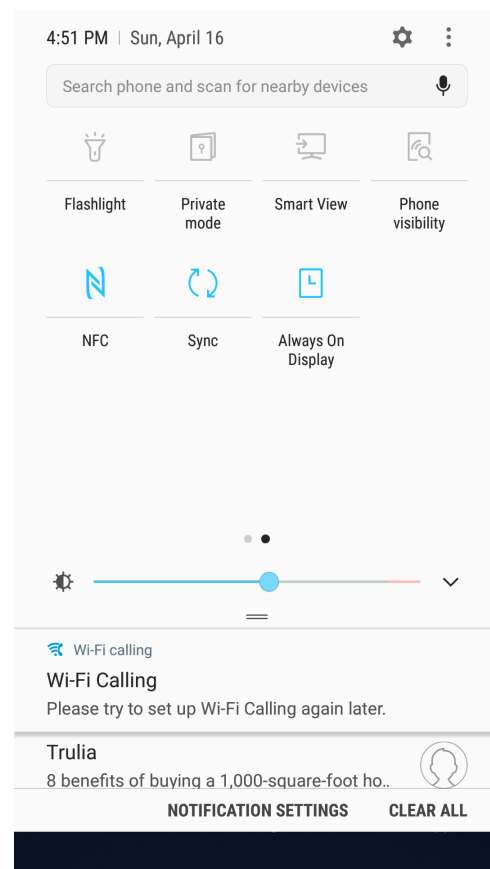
4:51 PM | Sun, April 16

Search phone and scan for nearby devices

Flashlight

Private mode

Smart View

Phone visibility

NFC

Sync

Always On Display

Wi-Fi calling

Wi-Fi Calling

Please try to set up Wi-Fi Calling again later.

Trulia

8 benefits of buying a 1,000-square-foot ho..

NOTIFICATION SETTINGS

CLEAR ALL